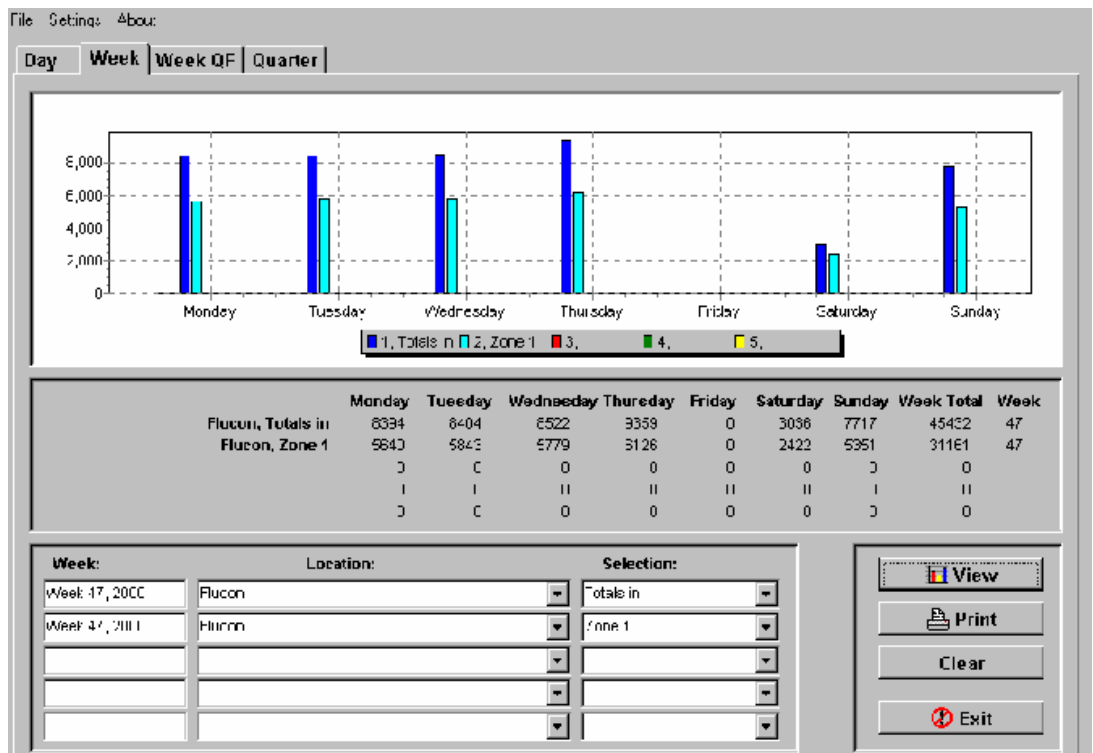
File Settings About

Day | Week | Week OF | Quarter

8,000
6,000
4,000
2,000
0

Monday Tuesday Wednesday Thursday Friday Saturday Sunday

1, Totals in 2, Zone 1 3, 4, 5,

| | Monday | Tuesday | Wednesday | Thursday | Friday | Saturday | Sunday | Week Total | Week |
|---|---|---|---|---|---|---|---|---|---|
| Flucon, Totals in | 8394 | 8404 | 8522 | 9359 | 0 | 3036 | 7717 | 45432 | 47 |
| Flucon, Zone 1 | 5840 | 5843 | 5779 | 6126 | 0 | 2422 | 5351 | 31161 | 47 |
| | 0 | 0 | 0 | 0 | 0 | 0 | 0 | 0 | |
| | | | | | | | | | |
| | 0 | 0 | 0 | 0 | 0 | 0 | 0 | 0 | |

Week: Location: Selection:

Week 47, 2000 Flucon Totals in
Week 47, 2000 Flucon Zone 1

View
Print
Clear
Exit